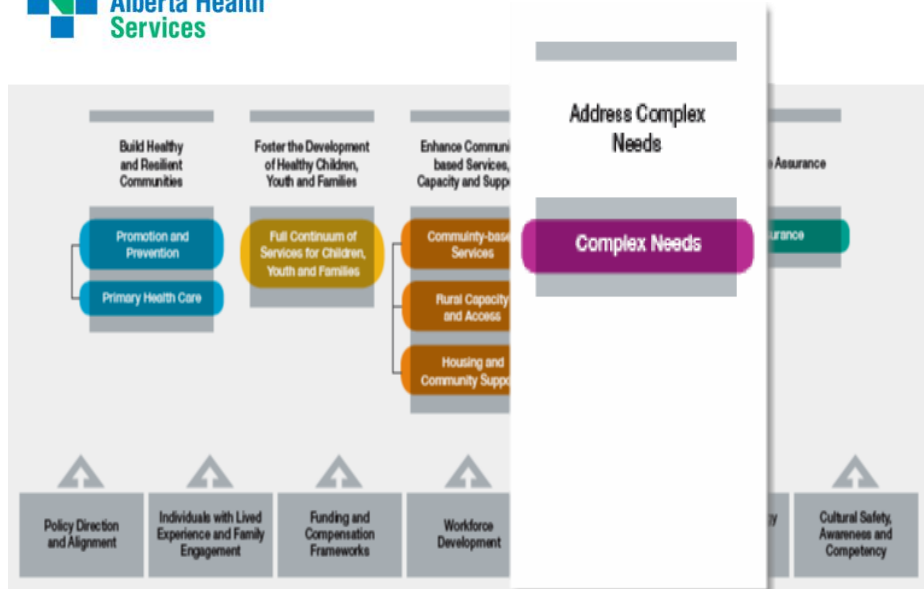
Alberta Health Services

Build Healthy and Resilient Communities

Foster the Development of Healthy Children, Youth and Families

Enhance Communi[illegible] based Services, Capacity and Supp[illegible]

Address Complex Needs

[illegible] Assurance

Promotion and Prevention

Primary Health Care

Full Continuum of Services for Children, Youth and Families

Community-base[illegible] Services

Rural Capacity and Access

Housing and Community Supp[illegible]

Complex Needs

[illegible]urance

Policy Direction and Alignment

Individuals with Lived Experience and Family Engagement

Funding and Compensation Frameworks

Workforce Development

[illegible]y

Cultural Safety, Awareness and Competency